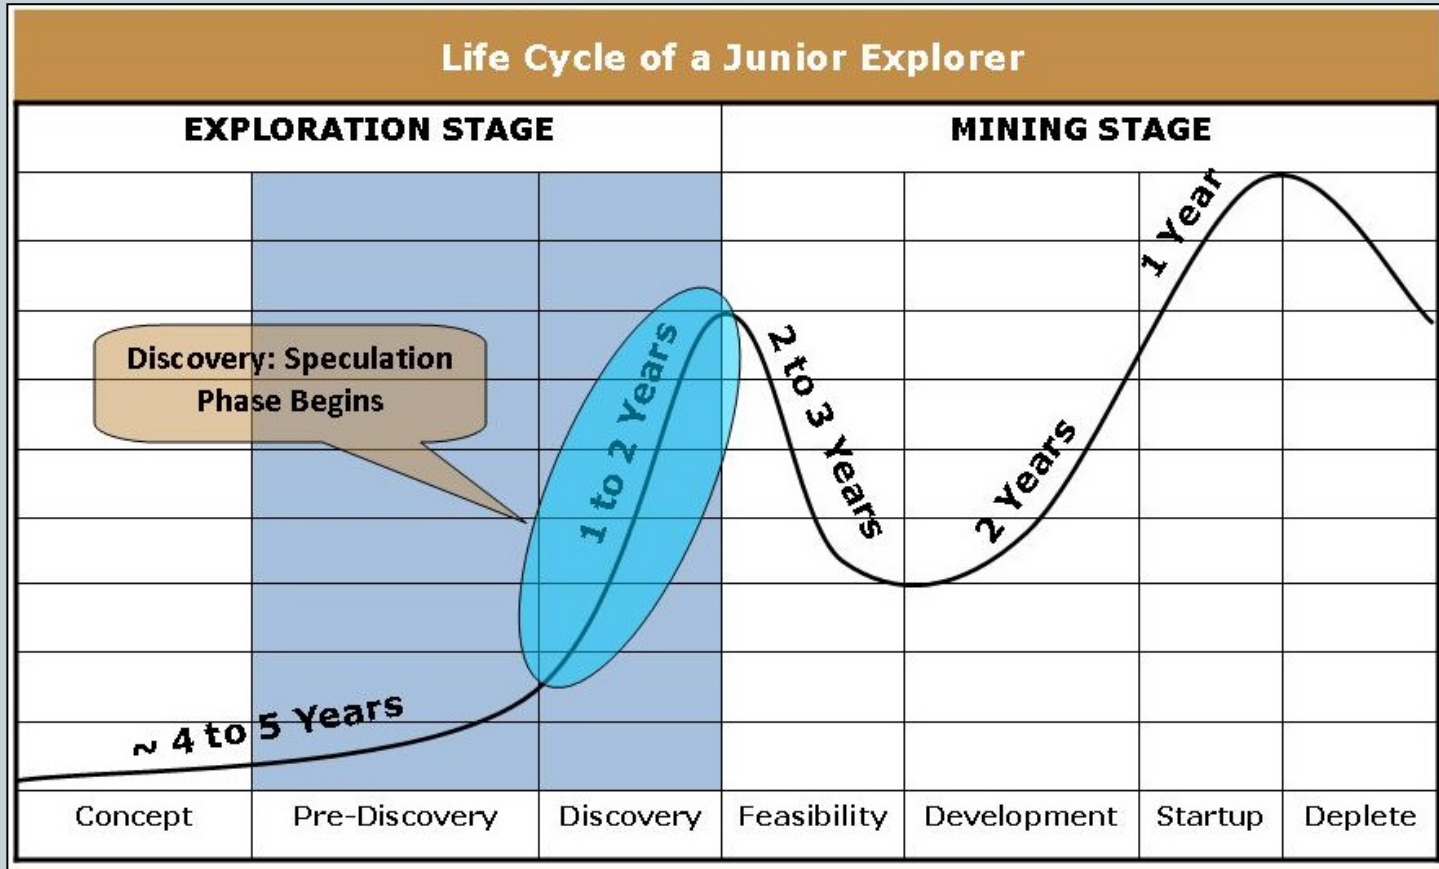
Life Cycle of a Junior Explorer

EXPLORATION STAGE

MINING STAGE

Discovery: Speculation Phase Begins

~ 4 to 5 Years

1 to 2 Years

2 to 3 Years

2 Years

1 Year

Concept | Pre-Discovery | Discovery | Feasibility | Development | Startup | Deplete